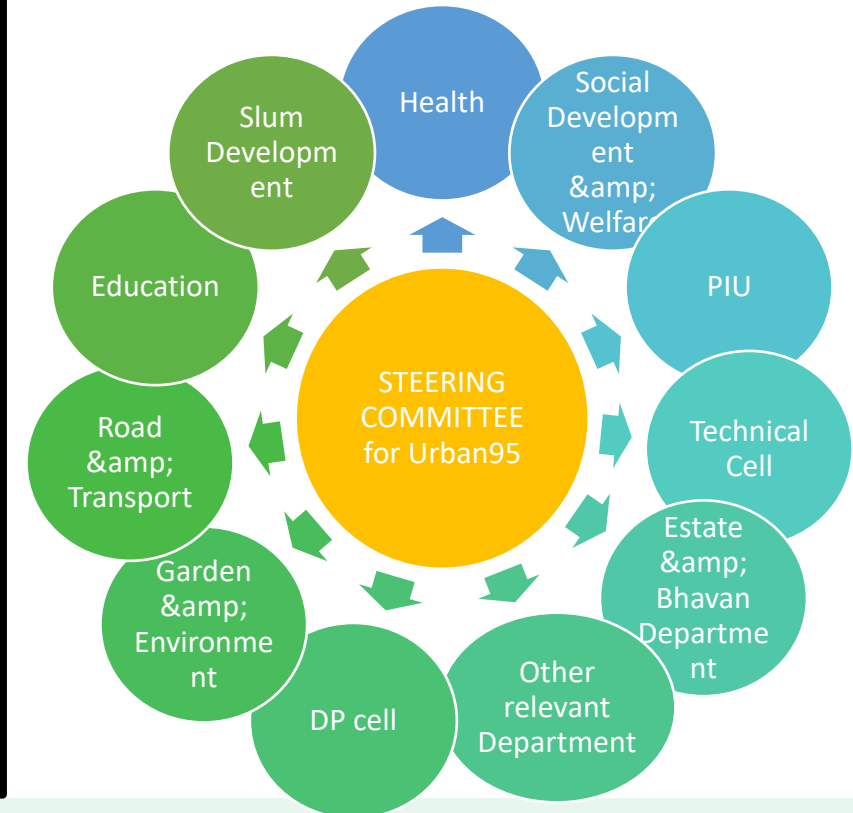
STEERING COMMITTEE for Urban95

Health

Social Developm ent &amp; Welfar

PIU

Technical Cell

Estate &amp; Bhavan Departme nt

Other relevant Department

DP cell

Garden &amp; Environme nt

Road &amp; Transport

Education

Slum Developm ent